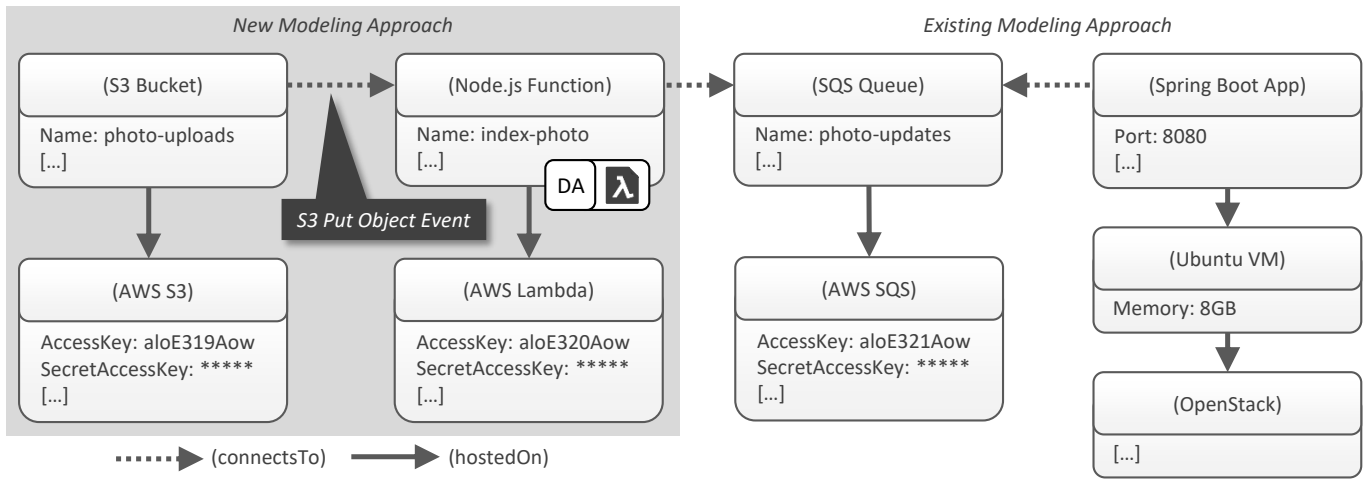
New Modeling Approach

Existing Modeling Approach

(S3 Bucket)

Name: photo-uploads
[...]

(Node.js Function)

Name: index-photo
[...]

DA

λ

S3 Put Object Event

(SQS Queue)

Name: photo-updates
[...]

(Spring Boot App)

Port: 8080
[...]

(AWS S3)

AccessKey: aloE319Aow
SecretAccessKey: *****
[...]

(AWS Lambda)

AccessKey: aloE320Aow
SecretAccessKey: *****
[...]

(AWS SQS)

AccessKey: aloE321Aow
SecretAccessKey: *****
[...]

(Ubuntu VM)

Memory: 8GB

(OpenStack)

[...]

(connectsTo) (hostedOn)